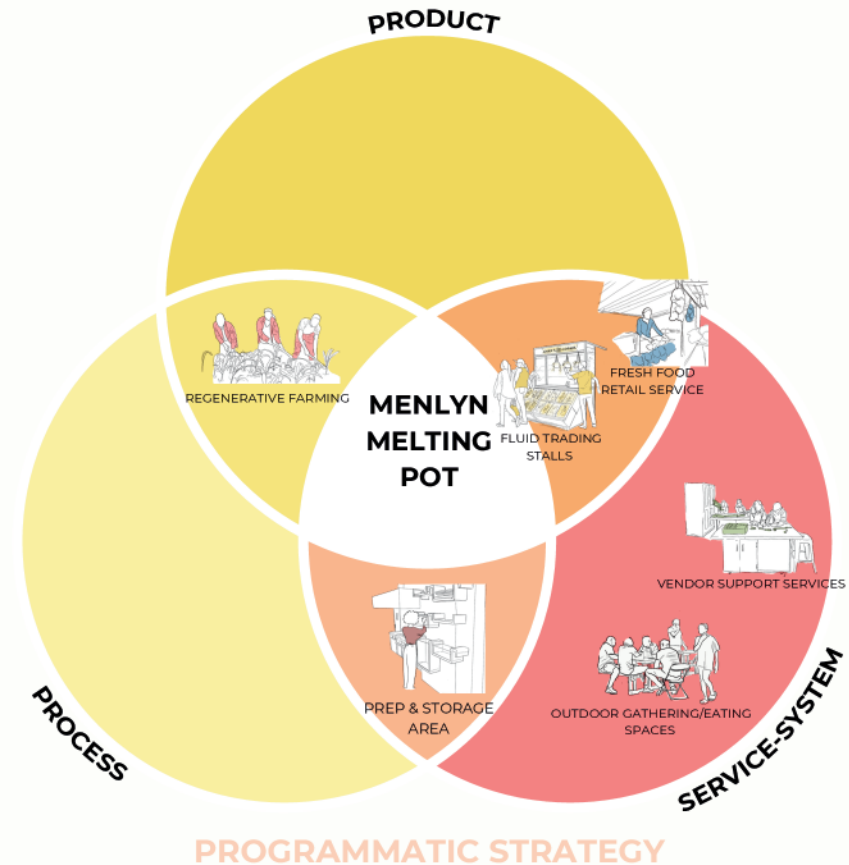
PRODUCT

REGENERATIVE FARMING

MENLYN MELTING POT

FRESH FOOD RETAIL SERVICE

FLUID TRADING STALLS

VENDOR SUPPORT SERVICES

PREP & STORAGE AREA

OUTDOOR GATHERING/EATING SPACES

PROCESS

SERVICE-SYSTEM

PROGRAMMATIC STRATEGY